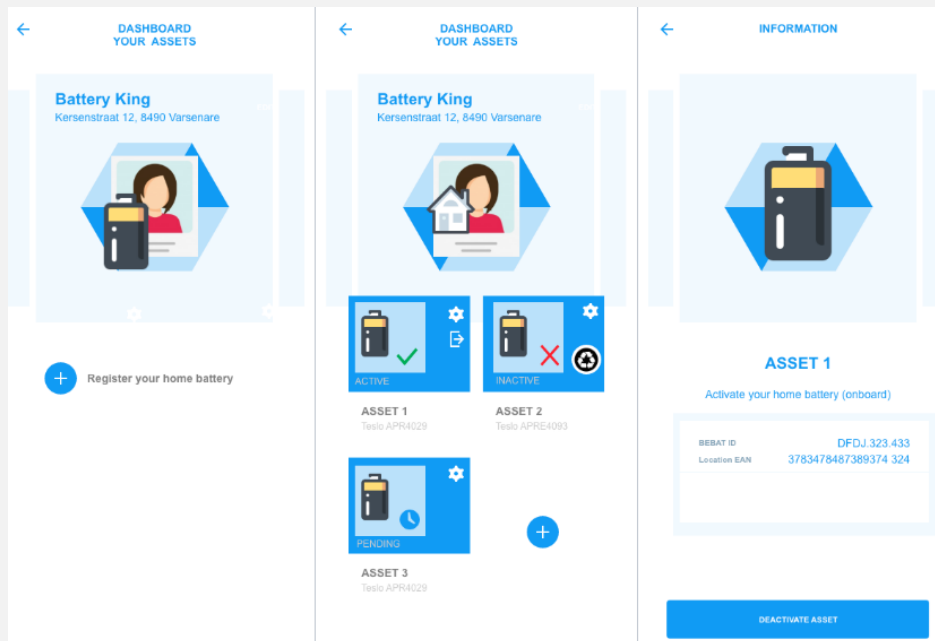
DASHBOARD
YOUR ASSETS

Battery King
Kersenstraat 12, 8490 Varsenare

Register your home battery

DASHBOARD
YOUR ASSETS

Battery King
Kersenstraat 12, 8490 Varsenare

ACTIVE

INACTIVE

ASSET 1
Teslo APR4029

ASSET 2
Teslo APRE4093

PENDING

ASSET 3
Teslo APR4029

INFORMATION

ASSET 1

Activate your home battery (onboard)

| BEBAT ID | DFDJ.323.433 |
|---|---|
| Location EAN | 3783478487389374 324 |

DEACTIVATE ASSET